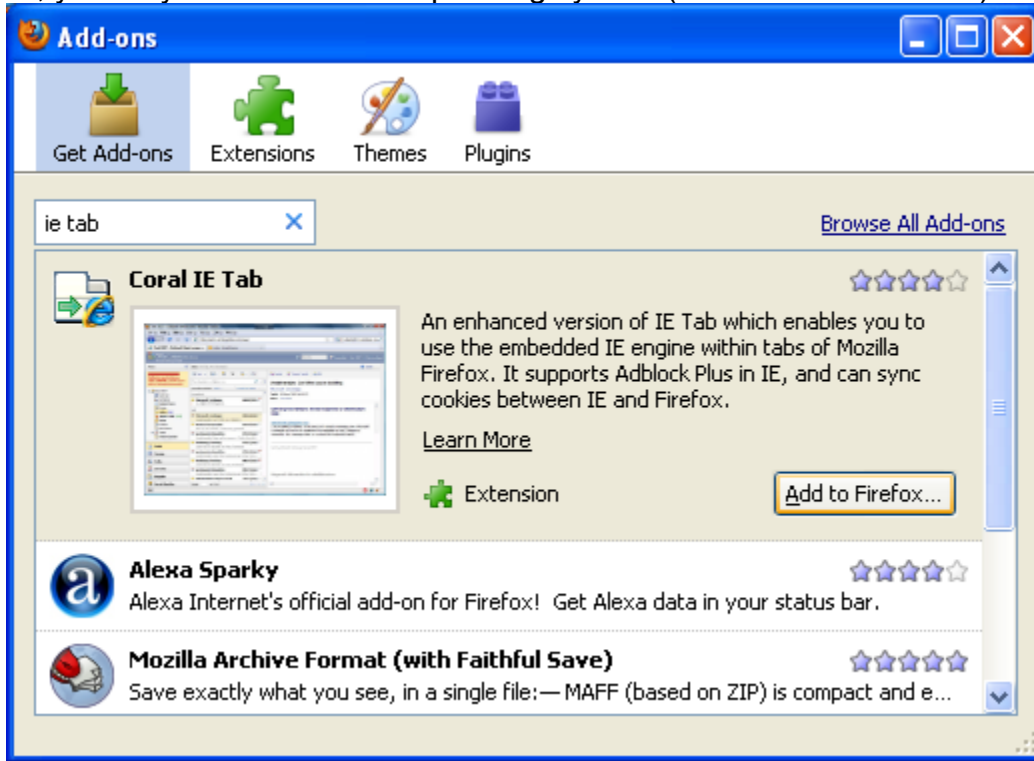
Add-ons

Get Add-ons
Extensions
Themes
Plugins

ie tab

Browse All Add-ons

Coral IE Tab

An enhanced version of IE Tab which enables you to use the embedded IE engine within tabs of Mozilla Firefox. It supports Adblock Plus in IE, and can sync cookies between IE and Firefox.

Learn More

Extension

Add to Firefox...

Alexa Sparky

Alexa Internet's official add-on for Firefox! Get Alexa data in your status bar.

Mozilla Archive Format (with Faithful Save)

Save exactly what you see, in a single file:— MAFF (based on ZIP) is compact and e...